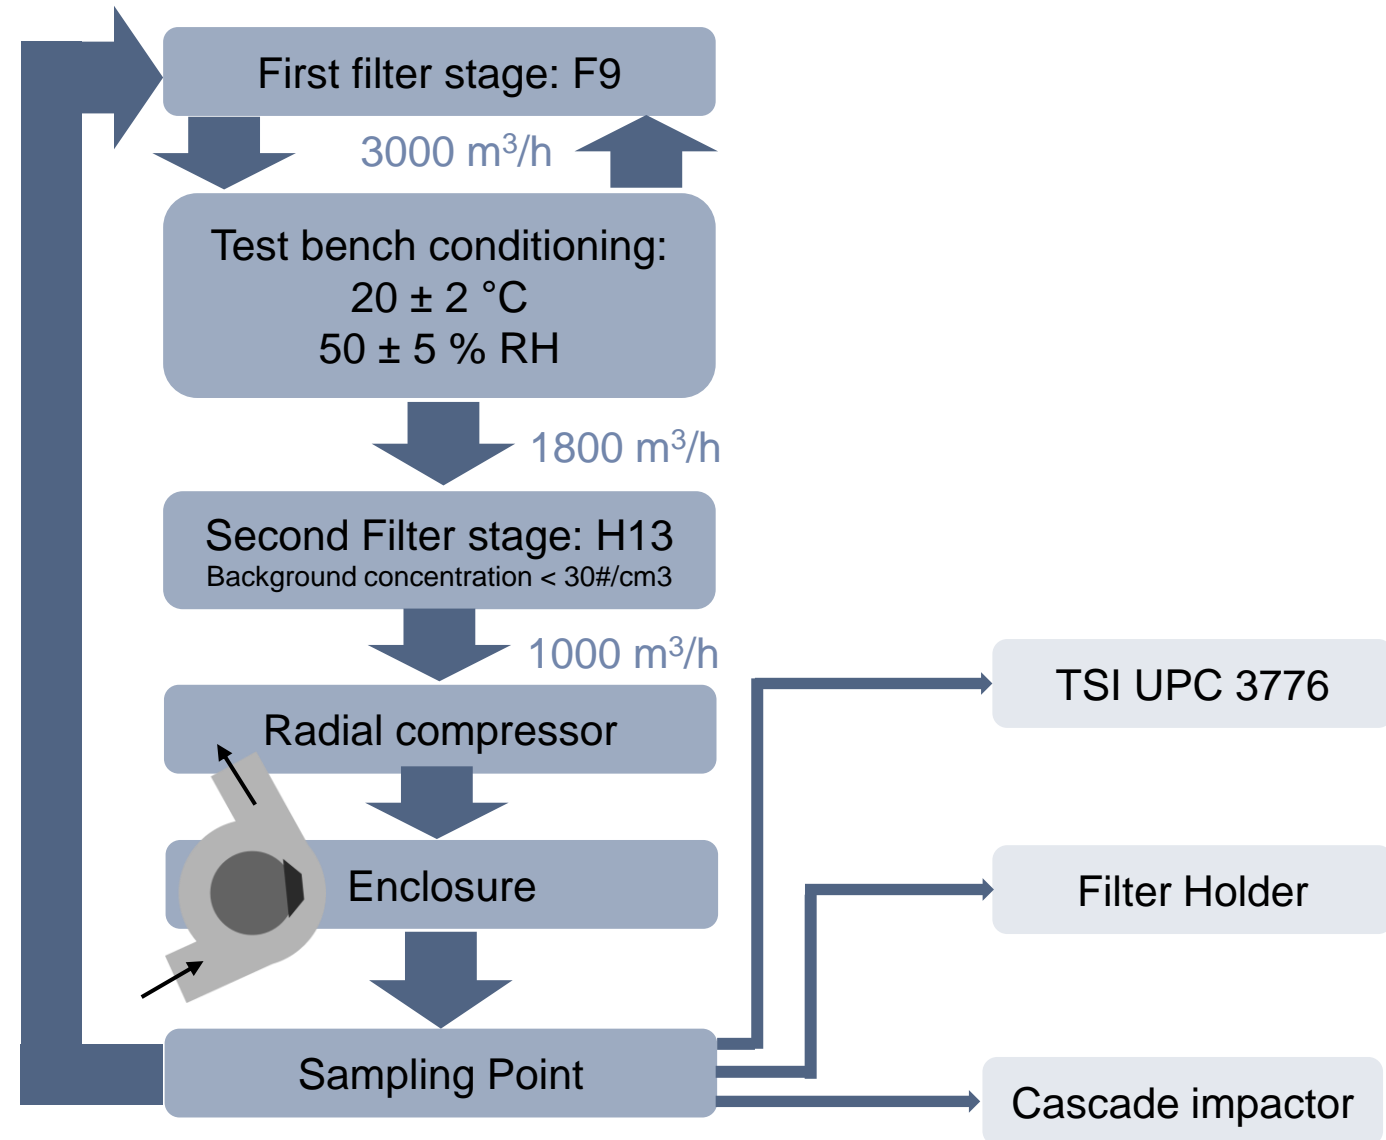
First filter stage: F9

3000 m$^3$/h

Test bench conditioning:
20 ± 2 °C
50 ± 5 % RH

1800 m$^3$/h

Second Filter stage: H13
Background concentration < 30#/cm3

1000 m$^3$/h

Radial compressor

Enclosure

Sampling Point

TSI UPC 3776

Filter Holder

Cascade impactor